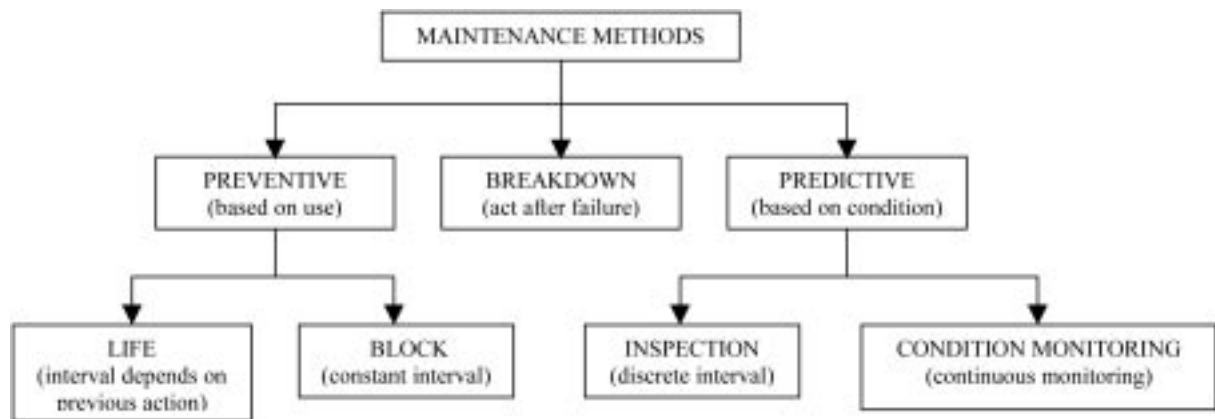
MAINTENANCE METHODS

PREVENTIVE
(based on use)

BREAKDOWN
(act after failure)

PREDICTIVE
(based on condition)

LIFE
(interval depends on previous action)

BLOCK
(constant interval)

INSPECTION
(discrete interval)

CONDITION MONITORING
(continuous monitoring)